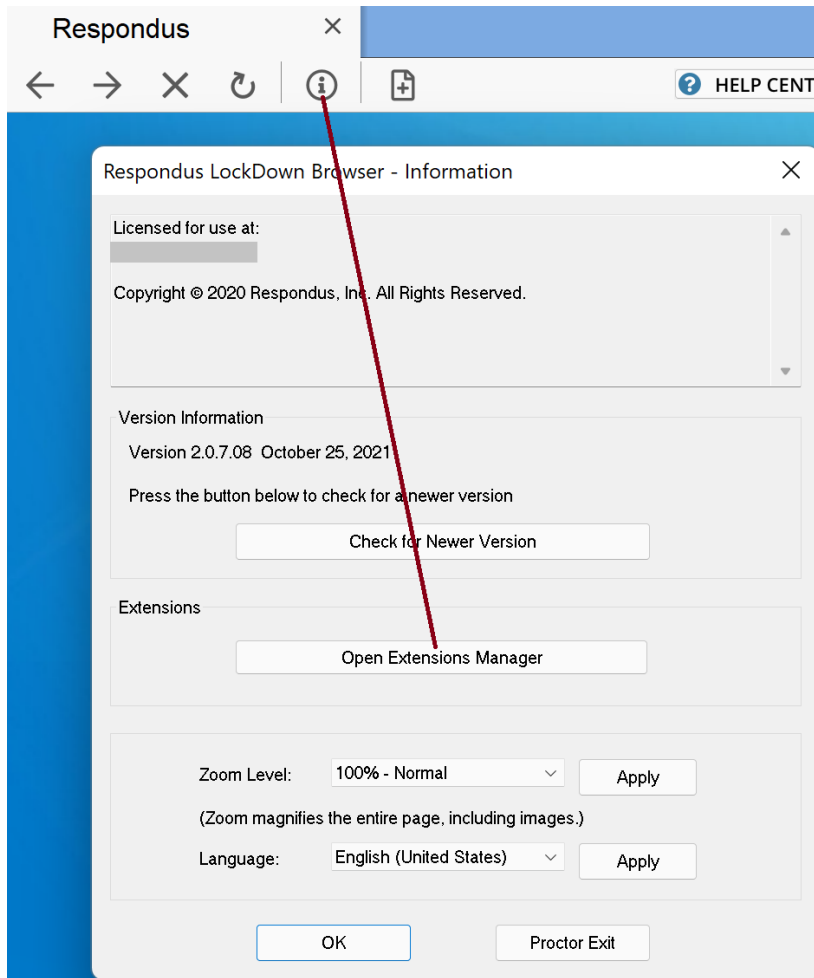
Respondus ×

HELP CENT

Respondus LockDown Browser - Information ×

Licensed for use at:

Copyright © 2020 Respondus, Inc. All Rights Reserved.

Version Information

Version 2.0.7.08 October 25, 2021

Press the button below to check for a newer version

Check for Newer Version

Extensions

Open Extensions Manager

Zoom Level: 100% - Normal Apply

(Zoom magnifies the entire page, including images.)

Language: English (United States) Apply

OK

Proctor Exit